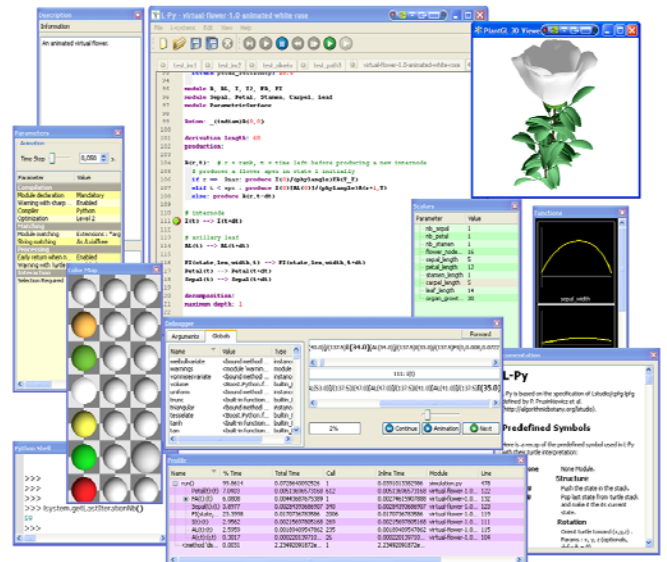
Description

Information

An animated virtual flower.

L-Py - virtual flower 1.0 animated white rose

File L-systems Edit View Help

module B, BL, T, T2, FB, FT
module Sepal, Petal, Stamen, Carpel, Leaf
module ParametricSurface

Axiom: _(radius)B(0,0)

derivation length: 60
production:

B(t,dt): # t = rank, m = time left before producing a new internode
  # produces a flower apex in state 0 initially
  if t == 0:
  elif t < ..:
  else: produce B(t-dt)

# internode
I(t) --> I(t+dt)

# axillary leaf
BL(t) --> BL(t+dt)

FT(state,len,width,t) --> FT(state,len,width,t+dt)
Petal(t) --> Petal(t+dt)
Sepal(t) --> Sepal(t+dt)

decomposition:
maximum depth: 1

PlantGL 3D Viewer

Parameters

Animation

Time Step 0,050

| Parameter | Value |
|---|---|
| Compilation | |
| Module declaration | Mandatory |
| Warning with sharp | Enabled |
| Compiler | Python |
| Optimization | Level 2 |
| Matching | |
| Module matching | Extensions |
| String matching | As AxialTree |
| Processing | |
| Early return when n | |
| Warning with Turtle | |
| Interaction | |
| Selection Required | |

Color Map

Scalars

| Parameter | Value |
|---|---|
| nb_sepal | 5 |
| nb_petal | 11 |
| nb_stamen | 1 |
| flower_node | 16 |
| sepal_length | 5 |
| petal_length | 12 |
| stamen_length | 1 |
| carpel_length | 5 |
| leaf_length | 14 |
| organ_growth | 10 |

Functions

sepal_width

Debugger

Arguments Globals

Forward

| Name | Value | Type |
|---|---|---|
| setbalance | <bound method | instance |
| warnings | <module 'warnin | module |
| nonotaxe | <bound method | instance |
| volume | <Boost.Python | builtin |
| uniform | <bound method | instance |
| tanc | <built-in function | builtin |
| triangular | <bound method | instance |
| tesselate | <Boost.Python | builtin |
| tanh | <built-in function | builtin |
| sqrt | <built-in function | builtin |

111: I(0)

2%

Continue Animation Next

Documentation

L-Py

L-Py is based on the specification of Lstudio/cpfg defined by P. Prusinkiewicz et al.

Predefined Symbols

None Module.

Structure

Push the state in the stack.
Pop last state from turtle stack and make it the current state.

Rotation

Python Shell

>>>
>>>
>>>
>>> lsystem.getLastIterationNb()
>>>

Profile

| Name | % Time | Total Time | Call | Inline Time | Module | Line |
|---|---|---|---|---|---|---|
| run() | 99.8614 | | | | simulation.py | 478 |
| Petal(t) dt | 7.0820 | | 612 | | virtual-flower | 122 |
| FB(t) | 10.0000 | | 120 | | virtual-flower | 116 |
| Sepal(t) dt | 3.8577 | | 120 | | virtual-flower | 121 |
| FT(state | 23.3998 | | 2006 | | virtual-flower | 123 |
| B(t,dt) | 2.9562 | | 56 | | virtual-flower | 55 |
| A(t) dt | 2.5389 | | 29 | | virtual-flower | 120 |
| A(t) dt | 0.3017 | | 12 | | virtual-flower | 117 |
| <method 'de | 0.0031 | | 2 | | | |